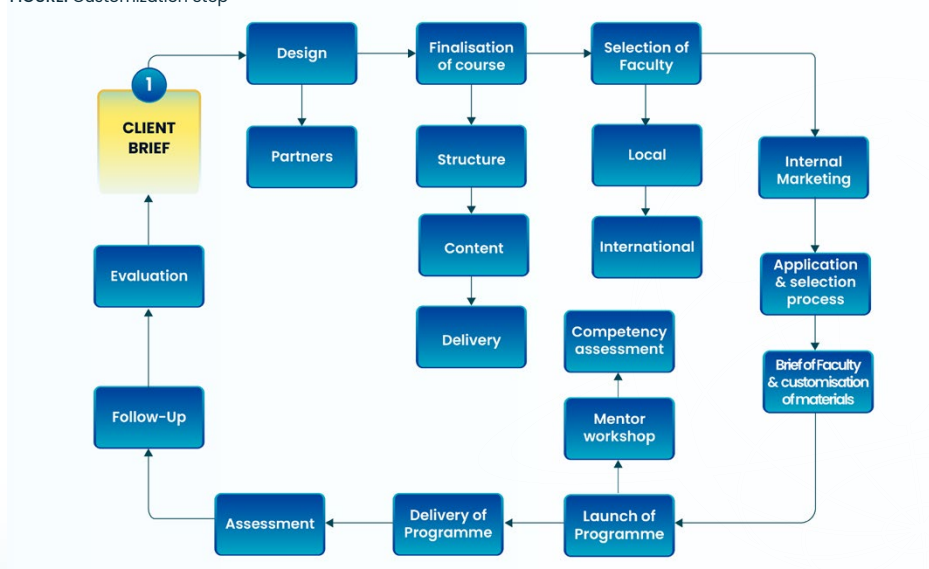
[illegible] Customization step

1

CLIENT BRIEF

Design

Partners

Finalisation of course

Structure

Content

Delivery

Selection of Faculty

Local

International

Internal Marketing

Application & selection process

Brief of Faculty & customisation of materials

Launch of Programme

Mentor workshop

Competency assessment

Delivery of Programme

Assessment

Follow-Up

Evaluation